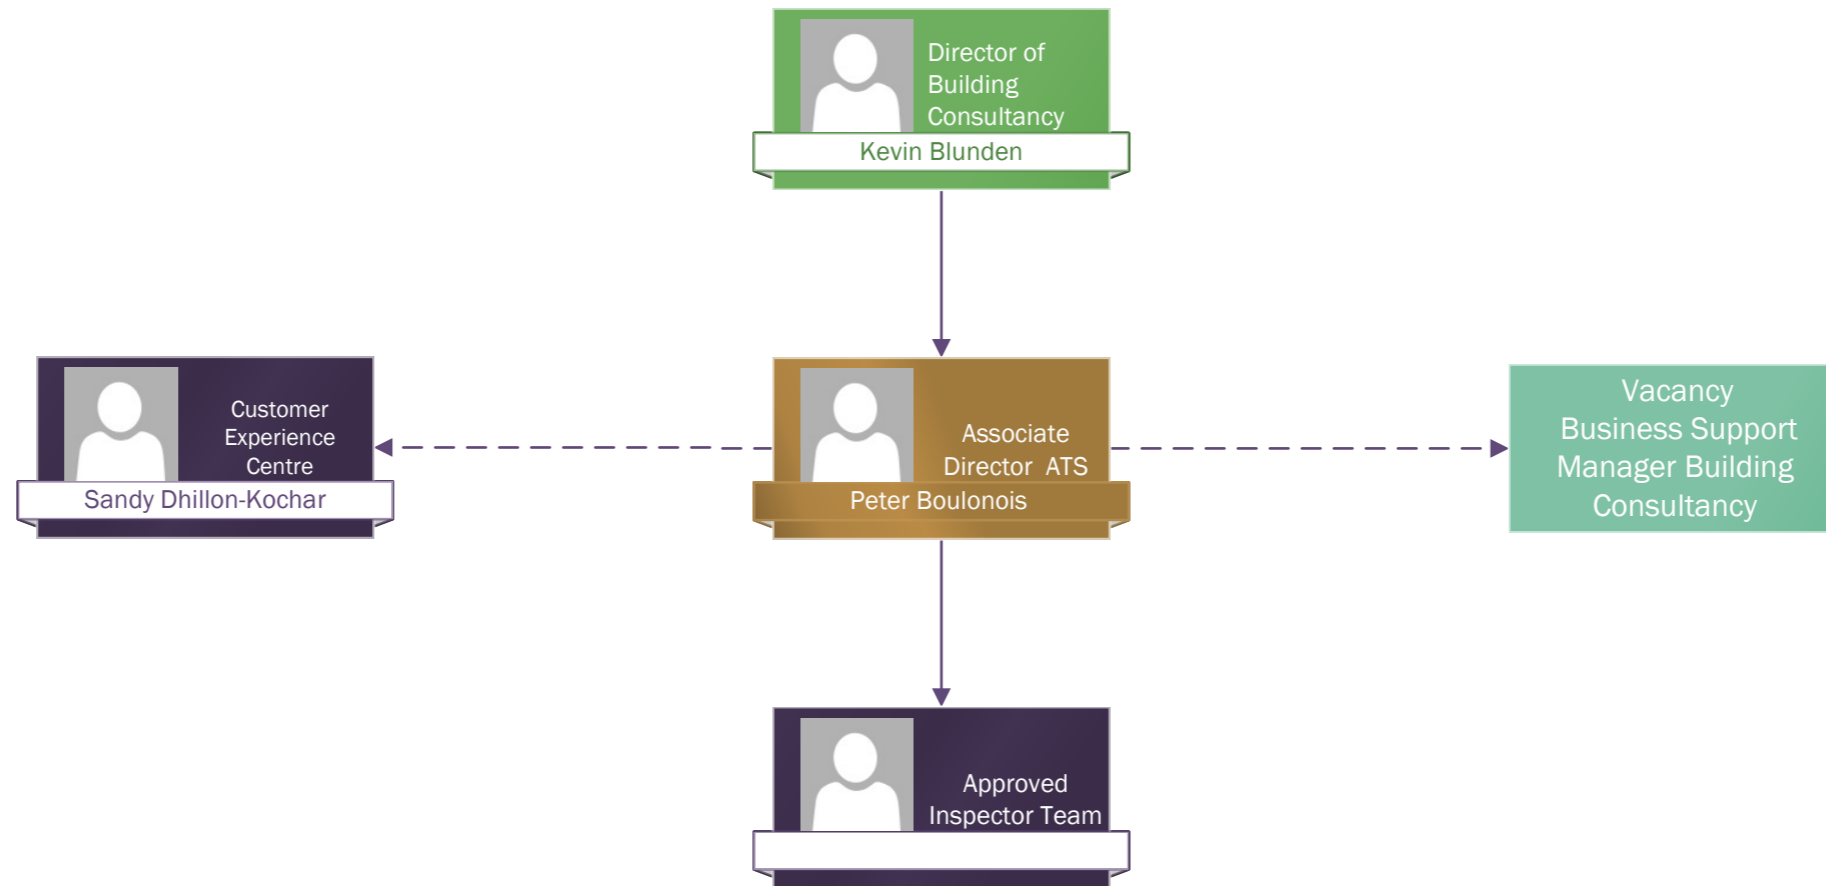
Director of Building Consultancy
Kevin Blunden

Customer Experience Centre
Sandy Dhillon-Kochar

Associate Director ATS
Peter Boulonois

Vacancy
Business Support Manager Building Consultancy

Approved Inspector Team